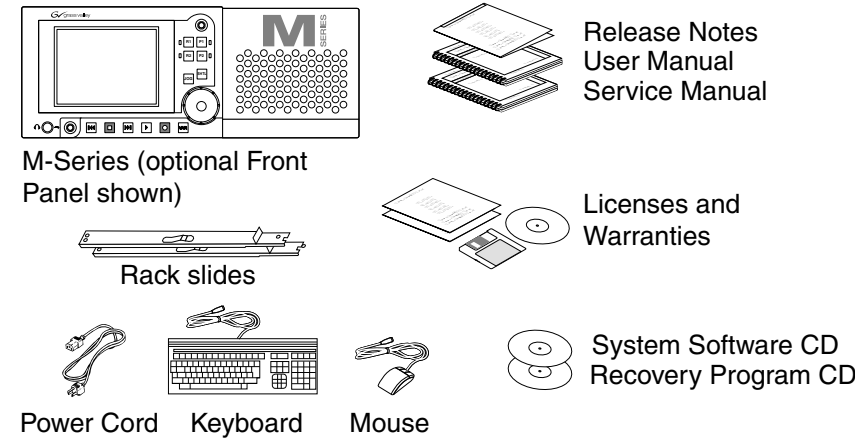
GV Grass Valley

M SERIES

Release Notes
User Manual
Service Manual

M-Series (optional Front Panel shown)

Licenses and Warranties

Rack slides

System Software CD
Recovery Program CD

Power Cord Keyboard Mouse